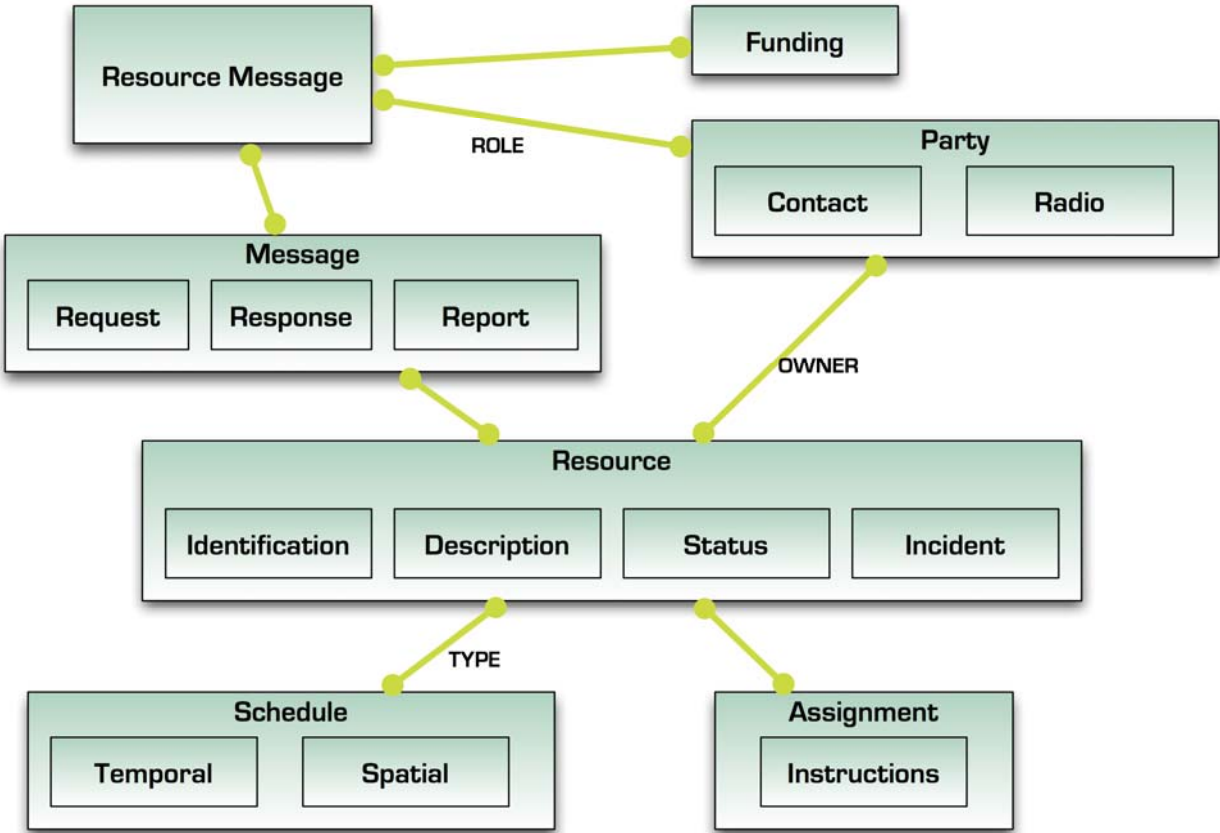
Resource Message

Funding

ROLE

Party

Contact

Radio

Message

Request

Response

Report

OWNER

Resource

Identification

Description

Status

Incident

TYPE

Schedule

Temporal

Spatial

Assignment

Instructions